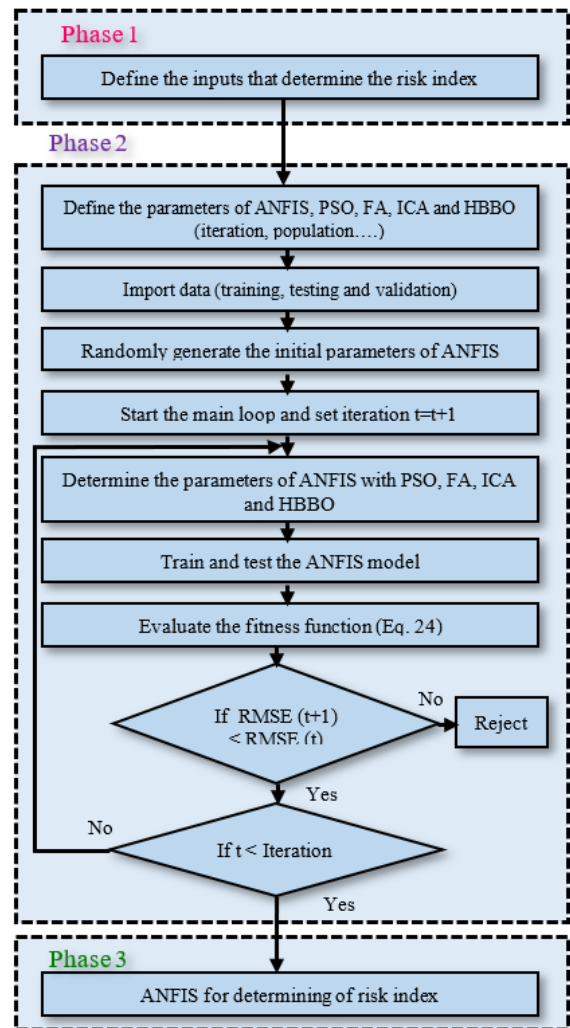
Phase 1

Define the inputs that determine the risk index

Phase 2

Define the parameters of ANFIS, PSO, FA, ICA and HBBO (iteration, population….)

Import data (training, testing and validation)

Randomly generate the initial parameters of ANFIS

Start the main loop and set iteration t=t+1

Determine the parameters of ANFIS with PSO, FA, ICA and HBBO

Train and test the ANFIS model

Evaluate the fitness function (Eq. 24)

If RMSE (t+1) < RMSE (t)

No

Reject

Yes

No

If t < Iteration

Yes

Phase 3

ANFIS for determining of risk index